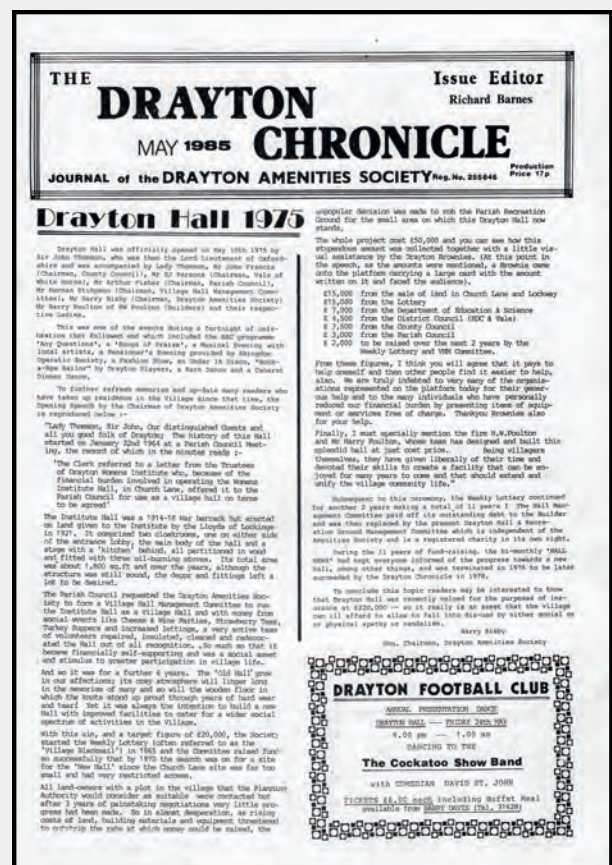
THE DRAYTON CHRONICLE

MAY 1985

Issue Editor
Richard Barnes

JOURNAL of the DRAYTON AMENITIES SOCIETY Reg. No. 255846

Production Price 17p

Drayton Hall 1975

Drayton Hall was officially opened on May 10th 1975 by Sir John Thomson, who was then the Lord Lieutenant of Oxfordshire and was accompanied by Lady Thomson. Mr John Francis (Chairman, County Council), Mr Ed Parsons (Chairman, Vale of White Horse), Mr Arthur Fisher (Chairman, Parish Council), Mr Norman Stimpson (Chairman, Village Hall Management Committee), Mr Harry Bisby (Chairman, Drayton Amenities Society) Mr Harry Poulton of HW Poulton (Builders) and their respective ladies.

This was one of the events during a fortnight of celebrations that followed and which included the AGM programme 'Any Questions', a 'Songs of Praise', a Musical Evening with local artists, a Pensioner's Evening provided by Abingdon Operatic Society, a Fashion Show, an Under 14 Disco, "Anchors-Away Sailor" by Drayton Players, a Barn Dance and a Cabaret Dinner Dance.

To further refresh memories and up-date many readers who have taken up residence in the Village since that time, the Opening Speech by the Chairman of Drayton Amenities Society is reproduced below :-

"Lady Thomson, Sir John, Our distinguished Guests and all you good folk of Drayton; The history of this Hall started on January 22nd 1964 at a Parish Council Meeting, the record of which in the minutes reads :-

'The Clerk referred to a letter from the Trustees of Drayton Womens Institute who, because of the financial burden involved in operating the Womens Institute Hall, in Church Lane, offered it to the Parish Council for use as a village hall on terms to be agreed'

The Institute Hall was a 1914-18 War barrack but erected on land given to the Institute by the Lloyds of Lockinge in 1927. It comprised two cloakrooms, one on either side of the entrance lobby, the main body of the hall and a stage with a 'kitchen' behind, all partitioned in wood and fitted with three oil-burning stoves. Its total area was about 1,800 sq.ft and over the years, although the structure was still sound, the decor and fittings left a lot to be desired.

The Parish Council requested the Drayton Amenities Society to form a Village Hall Management Committee to run the Institute Hall as a Village Hall and with money from social events like Cheese & Wine Parties, Strawberry Teas, Turkey Suppers and increased lettings, a very active team of volunteers repaired, insulated, cleaned and redecorated the Hall out of all recognition. So much so that it became financially self-supporting and was a social asset and stimulus to greater participation in village life.

And so it was for a further 6 years. The 'Old Hall' grew in our affections; its cosy atmosphere will linger long in the memories of many and so will the wooden floor in which the knots stood so proud through years of hard wear and tear! Yet it was always the intention to build a new Hall with improved facilities to cater for a wider social spectrum of activities in the Village.

With this aim, and a target figure of £20,000, the Society started the Weekly Lottery (often referred to as the 'Village Blackmail') in 1965 and the Committee raised funds so successfully that by 1970 the search was on for a site for the 'New Hall' since the Church Lane site was far too small and had very restricted access.

All land-owners with a plot in the village that the Planning Authority would consider as suitable were contacted but after 3 years of painstaking negotiations very little progress had been made. So in almost desperation, as rising costs of land, building materials and equipment threatened to outstrip the rate at which money could be raised, the unpopular decision was made to rob the Parish Recreation Ground for the small area on which this Drayton Hall now stands.

The whole project cost £50,000 and you can see how this stupendous amount was collected together with a little visual assistance by the Drayton Brownies. (At this point in the speech, as the amounts were mentioned, a Brownie came onto the platform carrying a large card with the amount written on it and faced the audience).

£15,000 from the sale of land in Church Lane and Lockway
£15,000 from the Lottery
£ 7,000 from the Department of Education & Science
£ 4,500 from the District Council (DDC & Vale)
£ 7,500 from the County Council
£ 3,000 from the Parish Council
£ 2,000 to be raised over the next 2 years by the Weekly Lottery and VHM Committee.

From these figures, I think you will agree that it pays to help oneself and then other people find it easier to help, also. We are truly indebted to very many of the organisations represented on the platform today for their generous help and to the many individuals who have personally reduced our financial burden by presenting items of equipment or services free of charge. Thankyou Brownies also for your help.

Finally, I must specially mention the firm H.W.Poulton and Mr Harry Poulton, whose team has designed and built this splendid hall at just cost price. Being villagers themselves, they have given liberally of their time and devoted their skills to create a facility that can be enjoyed for many years to come and that should extend and unify the village community life."

Subsequent to this ceremony, the Weekly Lottery continued for another 2 years making a total of 11 years I The Hall Management Committee paid off its outstanding debt to the Builder and was then replaced by the present Drayton Hall & Recreation Ground Management Committee which is independent of the Amenities Society and is a registered charity in its own right.

During the 11 years of fund-raising, the bi-monthly 'HALL NEWS' had kept everyone informed of the progress towards a new Hall, among other things, and was terminated in 1976 to be later succeeded by the Drayton Chronicle in 1978.

To conclude this topic readers may be interested to know that Drayton Hall was recently valued for the purposes of insurance at £220,000 — so it really is an asset that the village can ill afford to allow to fall into dis-use by either social or physical apathy or vandalism.

Harry Bisby.
Hon. Chairman, Drayton Amenities Society

DRAYTON FOOTBALL CLUB
ANNUAL PRESENTATION DANCE
DRAYTON HALL — FRIDAY 24th MAY
8.00 pm — 1.00 am
DANCING TO THE
The Cockatoo Show Band
with COMEDIAN DAVID ST. JOHN
TICKETS £4.00 each including Buffet Meal
available from BARRY DAVIS (Tel. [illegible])